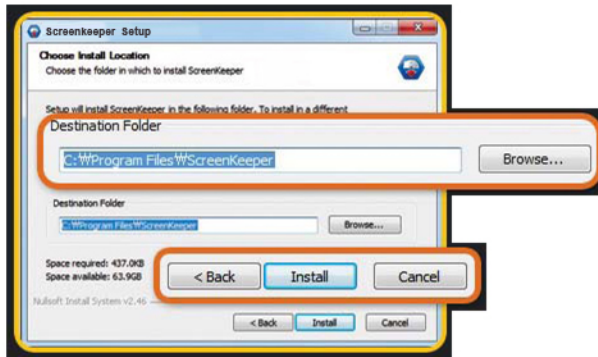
Screenkeeper Setup

Choose Install Location

Choose the folder in which to install ScreenKeeper

Setup will install ScreenKeeper in the following folder. To install in a different

Destination Folder

C:₩Program Files₩ScreenKeeper

Browse...

Destination Folder

C:₩Program Files₩ScreenKeeper

Browse...

Space required: 437.0KB
Space available: 63.9GB

< Back

Install

Cancel

Nullsoft Install System v2.46

< Back

Install

Cancel